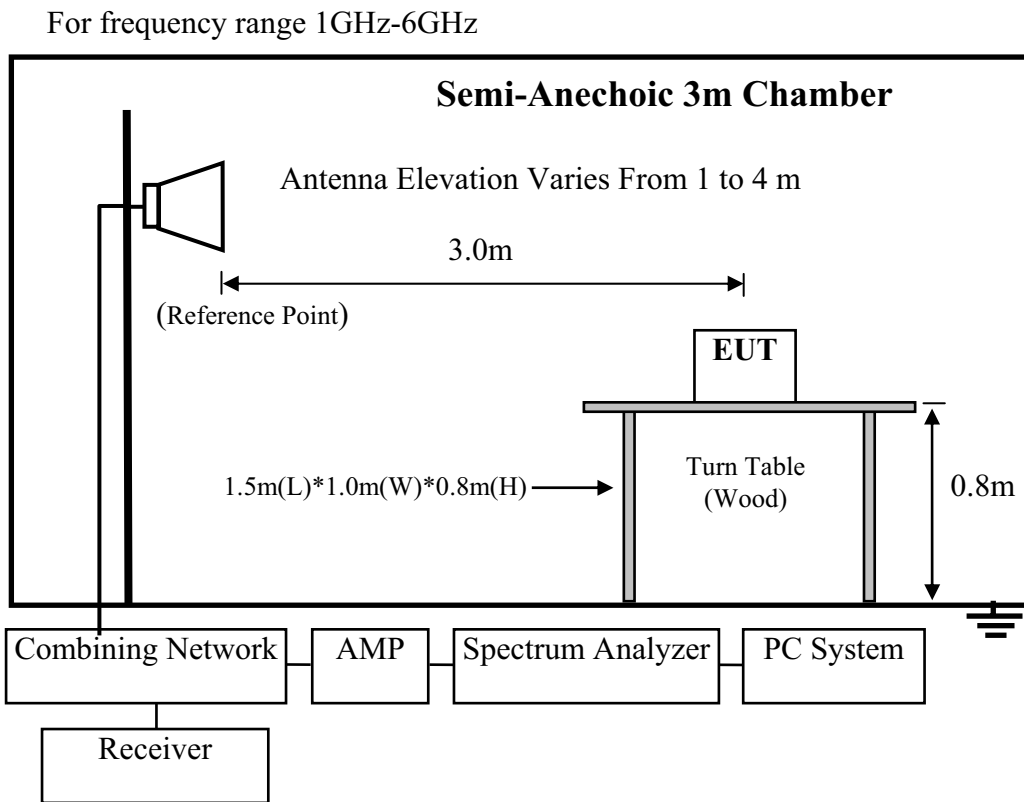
For frequency range 1GHz-6GHz

Semi-Anechoic 3m Chamber

Antenna Elevation Varies From 1 to 4 m

3.0m

(Reference Point)

EUT

1.5m(L)*1.0m(W)*0.8m(H)

Turn Table (Wood)

0.8m

Combining Network

AMP

Spectrum Analyzer

PC System

Receiver